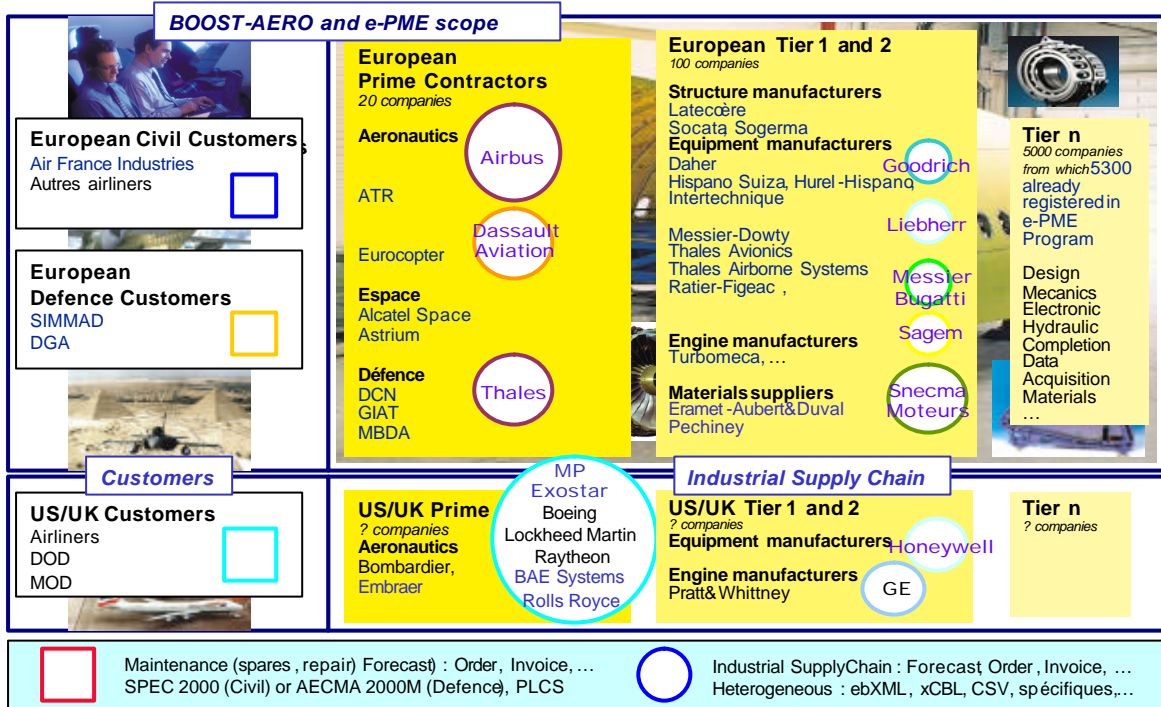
BOOST-AERO and e-PME scope

European Civil Customers
Air France Industries
Autres airliners

European Defence Customers
SIMMAD
DGA

Customers

European Prime Contractors
20 companies

Aeronautics
Airbus
ATR
Dassault Aviation
Eurocopter

Espace
Alcatel Space
Astrium

Défence
DCN
GIAT
MBDA
Thales

European Tier 1 and 2
100 companies

Structure manufacturers
Latecoère
Socata Sogerma

Equipment manufacturers
Daher
Hispano Suiza, Hurel-Hispano
Intertechnique
Goodrich
Liebherr
Messier-Dowty
Thales Avionics
Thales Airborne Systems
Ratier-Figeac ,
Messier Bugatti
Sagem

Engine manufacturers
Turbomeca, …

Materials suppliers
Eramet-Aubert&Duval
Pechiney
Snecma Moteurs

Tier n
5000 companies from which 5300 already registered in e-PME Program

Design
Mecanics
Electronic
Hydraulic
Completion
Data
Acquisition
Materials
…

Industrial Supply Chain

US/UK Customers
Airliners
DOD
MOD

US/UK Prime
? companies
Aeronautics
Bombardier,
Embraer

MP Exostar
Boeing
Lockheed Martin
Raytheon
BAE Systems
Rolls Royce

US/UK Tier 1 and 2
? companies
Equipment manufacturers
Honeywell
Engine manufacturers
Pratt&Whittney
GE

Tier n
? companies

Maintenance (spares , repair) Forecast) : Order, Invoice, …
SPEC 2000 (Civil) or AECMA 2000M (Defence), PLCS

Industrial SupplyChain : Forecast Order , Invoice, …
Heterogeneous : ebXML, xCBL, CSV, spécifiques,…